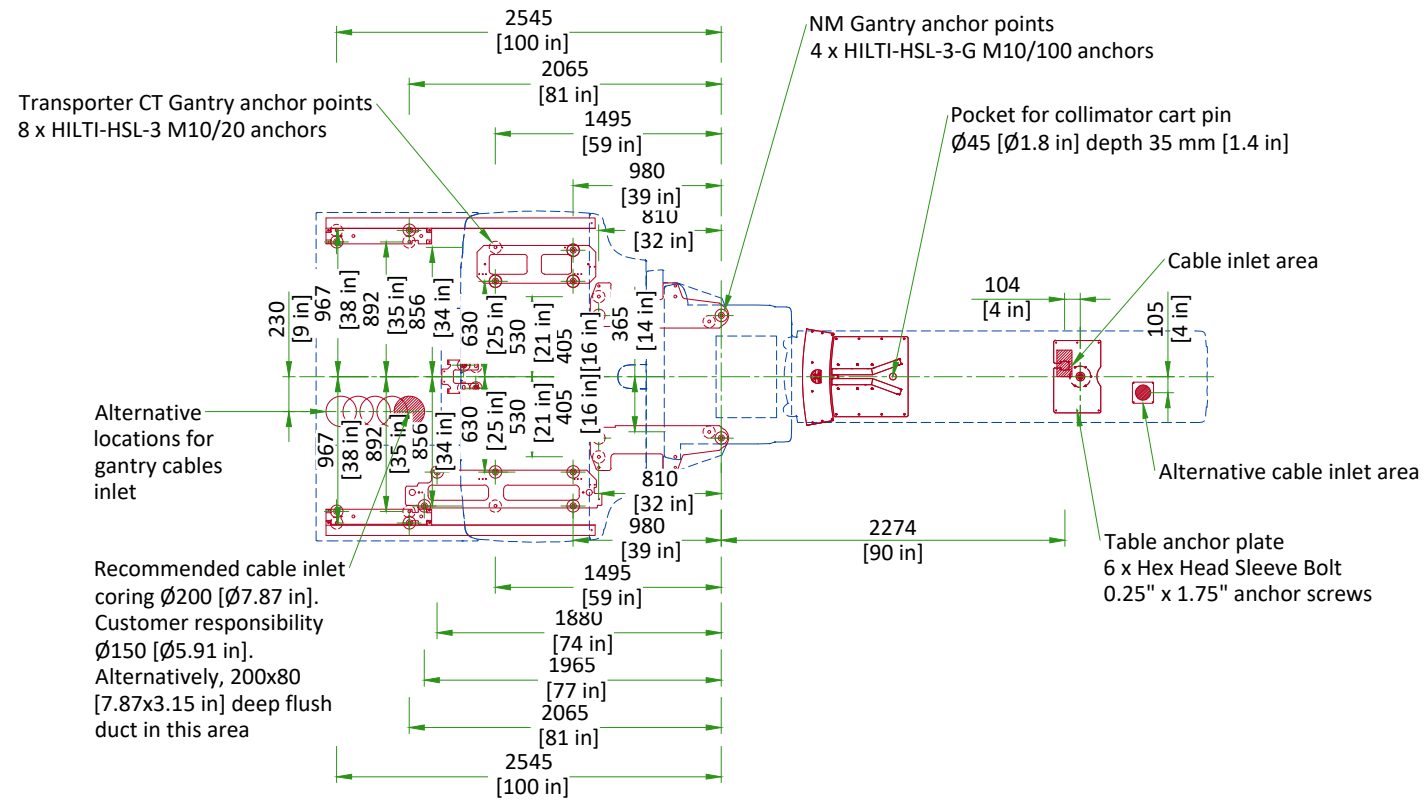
2545
[100 in]
2065
[81 in]
1495
[59 in]
980
[39 in]
810
[32 in]

NM Gantry anchor points
4 x HILTI-HSL-3-G M10/100 anchors

Transporter CT Gantry anchor points
8 x HILTI-HSL-3 M10/20 anchors

Pocket for collimator cart pin
Ø45 [Ø1.8 in] depth 35 mm [1.4 in]

Cable inlet area

104
[4 in]

105
[4 in]

230
[9 in]
967
[38 in]
892
[35 in]
856
[34 in]
630
[25 in]
530
[21 in]
405
[16 in]
365
[14 in]

Alternative locations for gantry cables inlet

967
[38 in]
892
[35 in]
856
[34 in]
630
[25 in]
530
[21 in]
405
[16 in]

Alternative cable inlet area

810
[32 in]
980
[39 in]
2274
[90 in]

Table anchor plate
6 x Hex Head Sleeve Bolt
0.25" x 1.75" anchor screws

Recommended cable inlet coring Ø200 [Ø7.87 in]. Customer responsibility Ø150 [Ø5.91 in]. Alternatively, 200x80 [7.87x3.15 in] deep flush duct in this area

1495
[59 in]
1880
[74 in]
1965
[77 in]
2065
[81 in]
2545
[100 in]